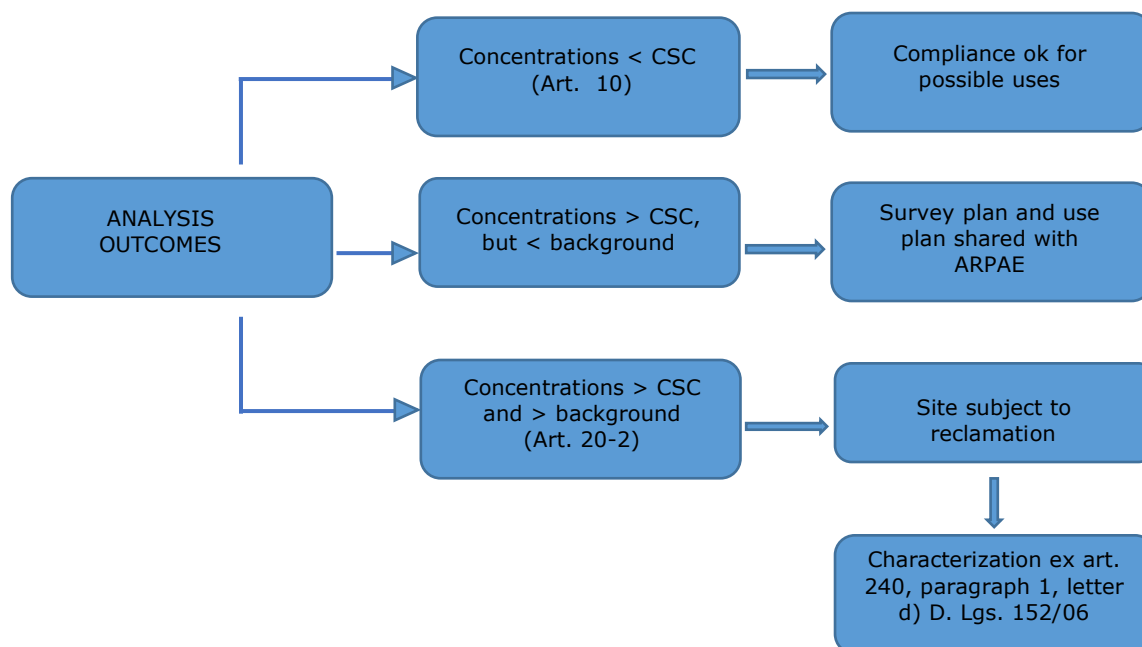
ANALYSIS OUTCOMES

Concentrations < CSC (Art. 10)

Compliance ok for possible uses

Concentrations > CSC, but < background

Survey plan and use plan shared with ARPAE

Concentrations > CSC and > background (Art. 20-2)

Site subject to reclamation

Characterization ex art. 240, paragraph 1, letter d) D. Lgs. 152/06